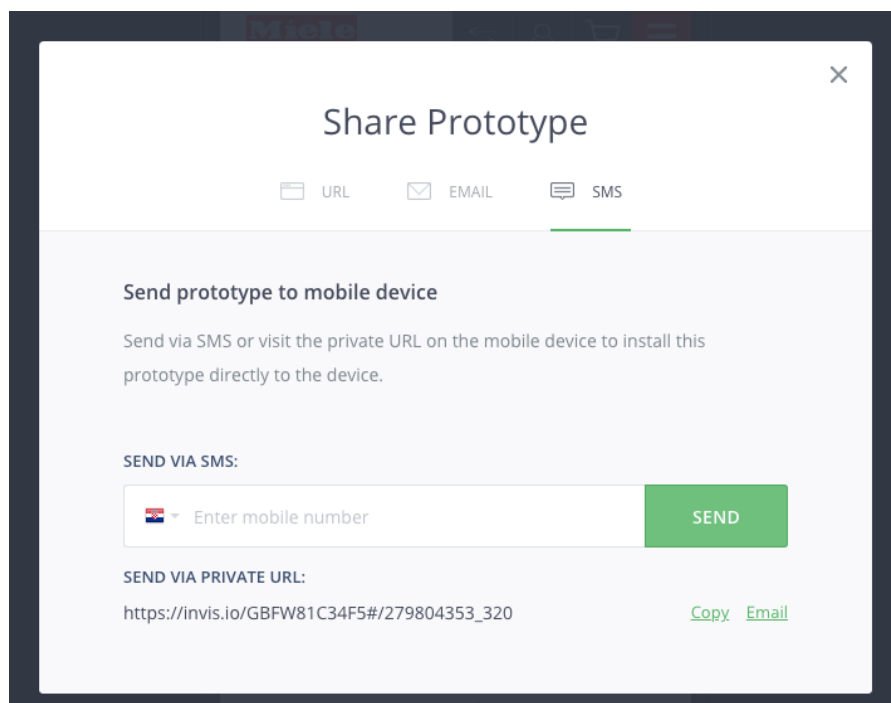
Miele

Share Prototype

URL EMAIL SMS

Send prototype to mobile device

Send via SMS or visit the private URL on the mobile device to install this prototype directly to the device.

SEND VIA SMS:

Enter mobile number

SEND

SEND VIA PRIVATE URL:

https://invis.io/GBFW81C34F5#/279804353_320

Copy Email